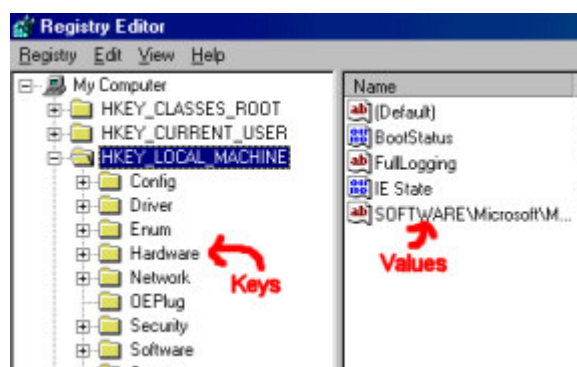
Registry Editor
Registry Edit View Help
My Computer
HKEY_CLASSES_ROOT
HKEY_CURRENT_USER
HKEY_LOCAL_MACHINE
Config
Driver
Enum
Hardware
Network
OEPlug
Security
Software
Keys
Name
(Default)
BootStatus
FullLogging
IE State
SOFTWARE\Microsoft\M...
Values